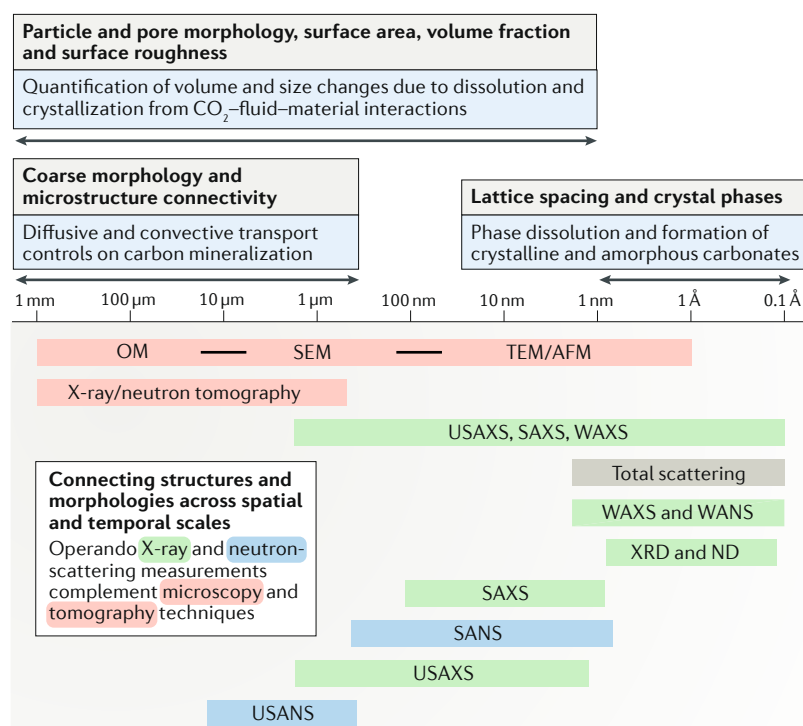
**Particle and pore morphology, surface area, volume fraction and surface roughness**

Quantification of volume and size changes due to dissolution and crystallization from $CO_2$–fluid–material interactions

**Coarse morphology and microstructure connectivity**

Diffusive and convective transport controls on carbon mineralization

**Lattice spacing and crystal phases**

Phase dissolution and formation of crystalline and amorphous carbonates

1 mm 100 µm 10 µm 1 µm 100 nm 10 nm 1 nm 1 Å 0.1 Å

OM SEM TEM/AFM

X-ray/neutron tomography

USAXS, SAXS, WAXS

Total scattering

WAXS and WANS

XRD and ND

SAXS

SANS

USAXS

USANS

**Connecting structures and morphologies across spatial and temporal scales**

Operando X-ray and neutron-scattering measurements complement microscopy and tomography techniques